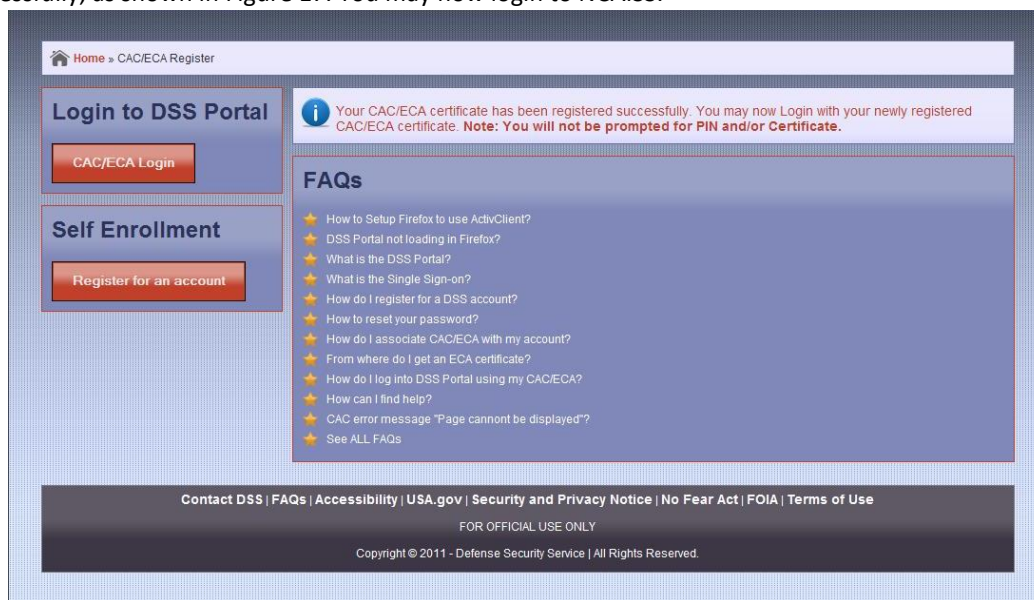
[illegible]essfully, as shown in Figure 2. You may now login to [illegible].

Home » CAC/ECA Register

Login to DSS Portal

CAC/ECA Login

Self Enrollment

Register for an account

Your CAC/ECA certificate has been registered successfully. You may now Login with your newly registered CAC/ECA certificate. Note: You will not be prompted for PIN and/or Certificate.

FAQs

How to Setup Firefox to use ActivClient?
DSS Portal not loading in Firefox?
What is the DSS Portal?
What is the Single Sign-on?
How do I register for a DSS account?
How to reset your password?
How do I associate CAC/ECA with my account?
From where do I get an ECA certificate?
How do I log into DSS Portal using my CAC/ECA?
How can I find help?
CAC error message "Page cannont be displayed"?
See ALL FAQs

Contact DSS | FAQs | Accessibility | USA.gov | Security and Privacy Notice | No Fear Act | FOIA | Terms of Use

FOR OFFICIAL USE ONLY

Copyright © 2011 - Defense Security Service | All Rights Reserved.